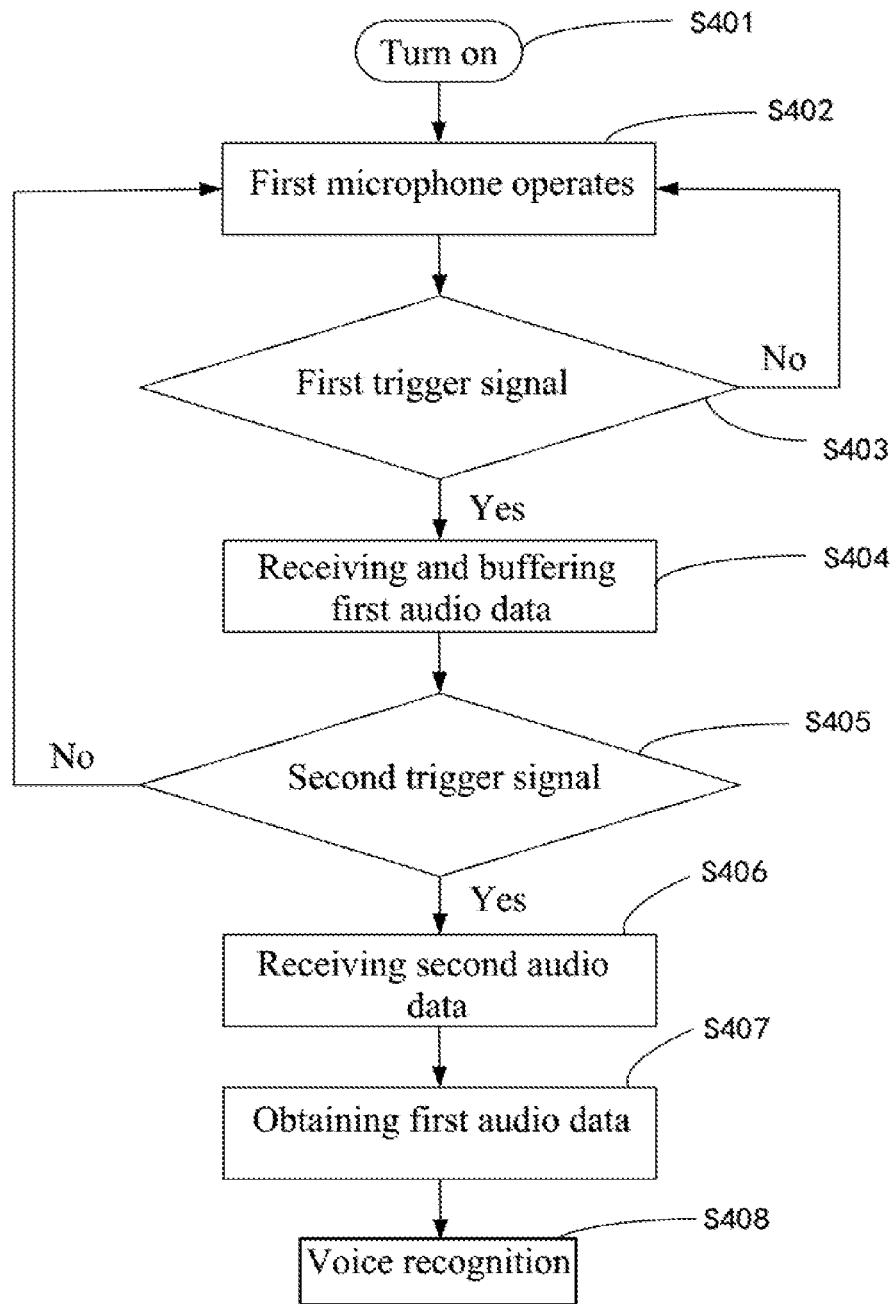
S401
Turn on
S402
First microphone operates
No
First trigger signal
S403
Yes
Receiving and buffering first audio data
S404
S405
No
Second trigger signal
Yes
S406
Receiving second audio data
S407
Obtaining first audio data
S408
Voice recognition